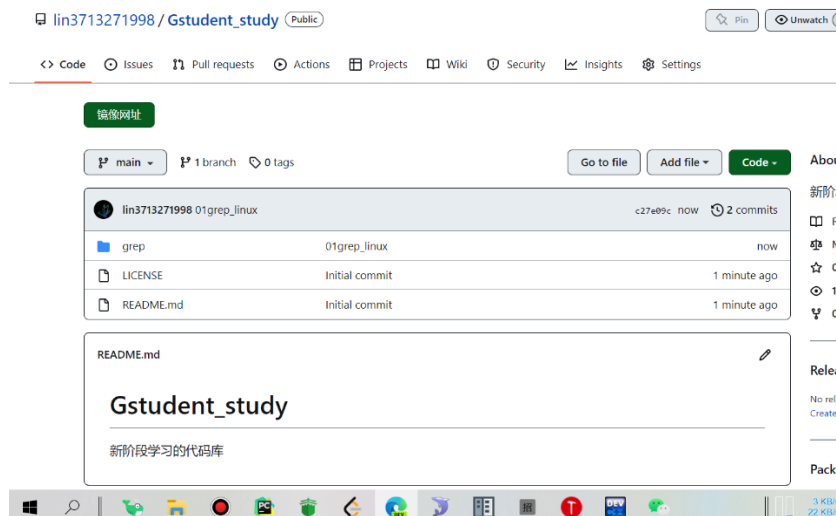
lin3713271998 / Gstudent_study Public

Pin Unwatch

Code Issues Pull requests Actions Projects Wiki Security Insights Settings

镜像网址

main 1 branch 0 tags

Go to file Add file Code

About

新阶

lin3713271998 01grep_linux c27e09c now 2 commits

| grep | 01grep_linux | now |
|---|---|---|
| LICENSE | Initial commit | 1 minute ago |
| README.md | Initial commit | 1 minute ago |

README.md

Gstudent_study

新阶段学习的代码库

Rele

No rel

Create

Pack

3 KB
22 KB